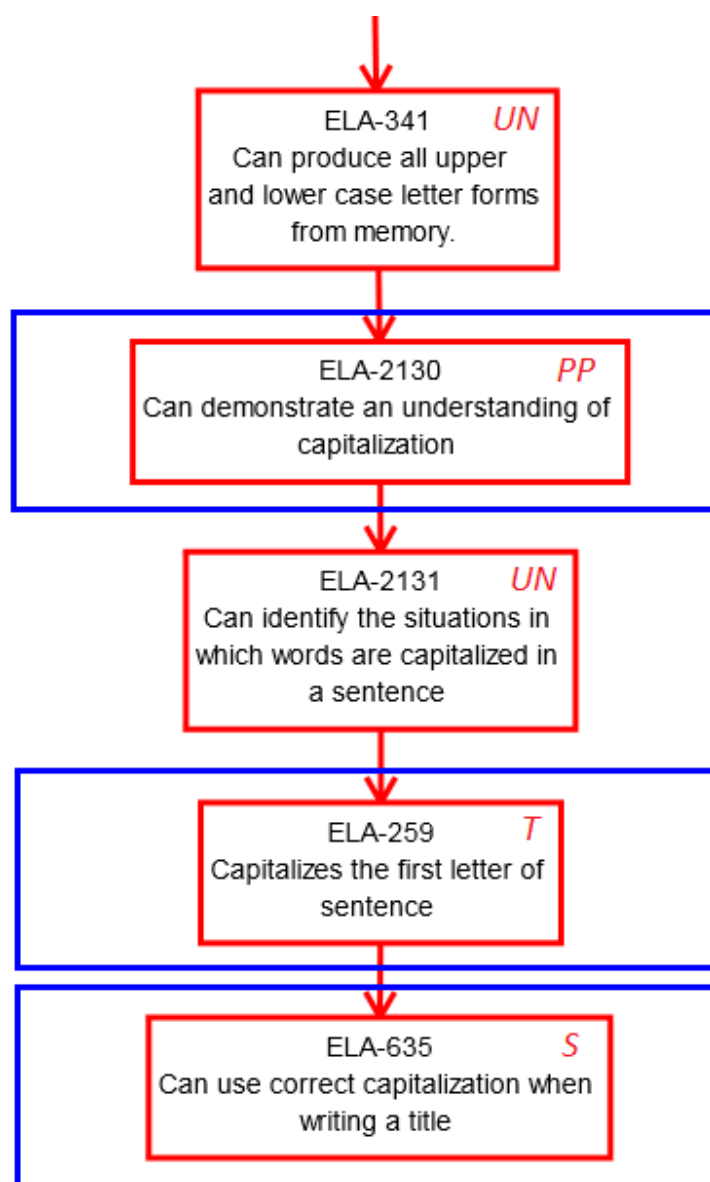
ELA-341 UN
Can produce all upper and lower case letter forms from memory.

ELA-2130 PP
Can demonstrate an understanding of capitalization

ELA-2131 UN
Can identify the situations in which words are capitalized in a sentence

ELA-259 T
Capitalizes the first letter of sentence

ELA-635 S
Can use correct capitalization when writing a title